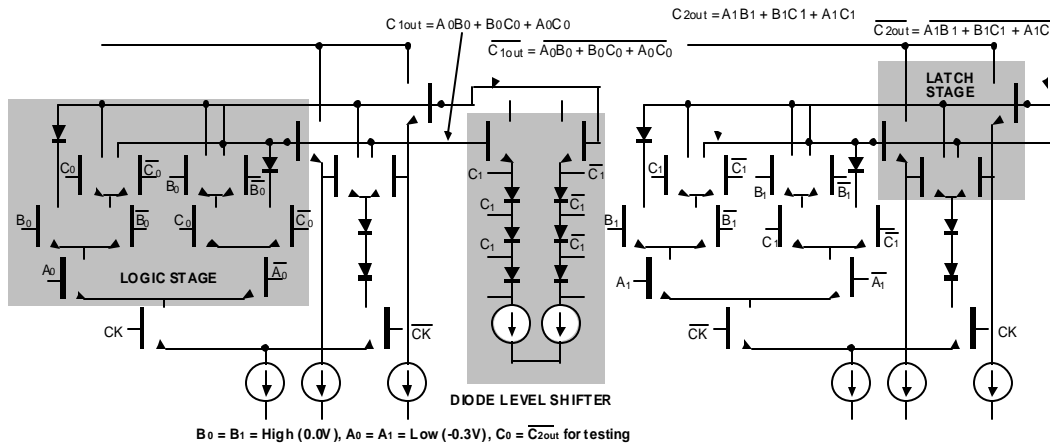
$C_{1out} = A_0B_0 + B_0C_0 + A_0C_0$

$\overline{C_{1out}} = \overline{A_0B_0 + B_0C_0 + A_0C_0}$

$C_{2out} = A_1B_1 + B_1C_1 + A_1C_1$

$\overline{C_{2out}} = \overline{A_1B_1 + B_1C_1 + A_1C}$

LATCH STAGE

$C_0$ $\overline{C_0}$ $B_0$ $\overline{B_0}$

$B_0$ $\overline{B_0}$ $C_0$ $\overline{C_0}$

$A_0$ LOGIC STAGE $\overline{A_0}$

CK $\overline{CK}$

$C_1$ $\overline{C_1}$

$C_1$ $\overline{C_1}$

$C_1$ $\overline{C_1}$

DIODE LEVEL SHIFTER

$C_1$ $\overline{C_1}$ $B_1$ $\overline{B_1}$

$B_1$ $\overline{B_1}$ $C_1$ $\overline{C_1}$

$A_1$ $\overline{A_1}$

$\overline{CK}$ CK

$B_0 = B_1 =$ High (0.0V), $A_0 = A_1 =$ Low (-0.3V), $C_0 = \overline{C_{2out}}$ for testing